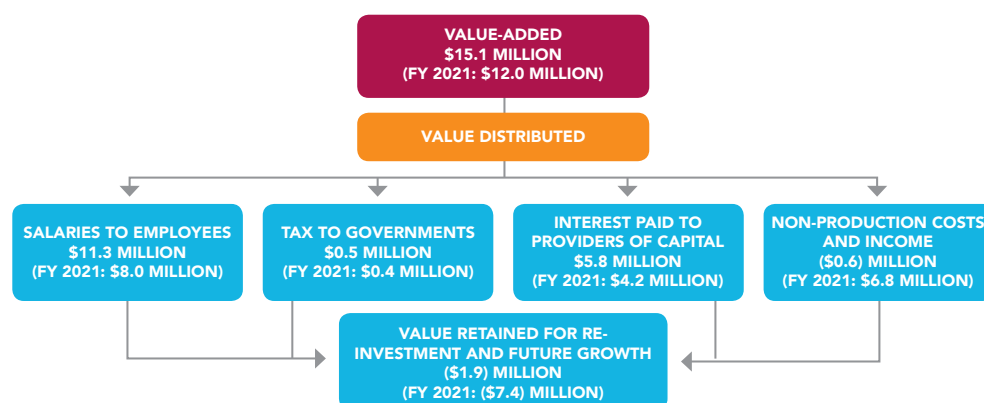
VALUE-ADDED
$15.1 MILLION
(FY 2021: $12.0 MILLION)

VALUE DISTRIBUTED

SALARIES TO EMPLOYEES
$11.3 MILLION
(FY 2021: $8.0 MILLION)

TAX TO GOVERNMENTS
$0.5 MILLION
(FY 2021: $0.4 MILLION)

INTEREST PAID TO PROVIDERS OF CAPITAL
$5.8 MILLION
(FY 2021: $4.2 MILLION)

NON-PRODUCTION COSTS AND INCOME
($0.6) MILLION
(FY 2021: $6.8 MILLION)

VALUE RETAINED FOR REINVESTMENT AND FUTURE GROWTH
($1.9) MILLION
(FY 2021: ($7.4) MILLION)